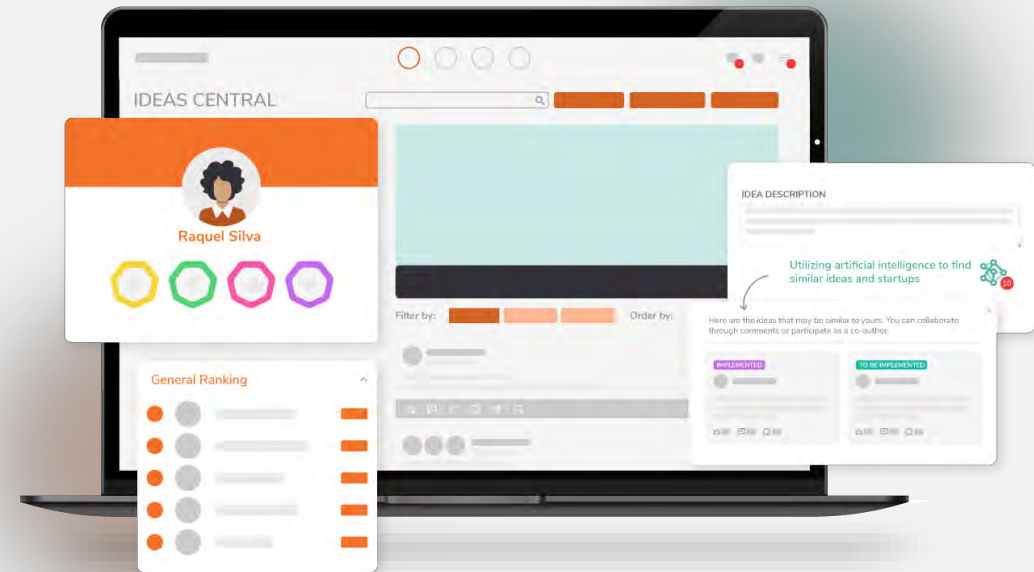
IDEAS CENTRAL

Raquel Silva

General Ranking

Filter by:

Order by:

IDEA DESCRIPTION

Utilizing artificial intelligence to find similar ideas and startups

10

Here are the ideas that may be similar to yours. You can collaborate through comments or participate as a co-author.

IMPLEMENTED

TO BE IMPLEMENTED